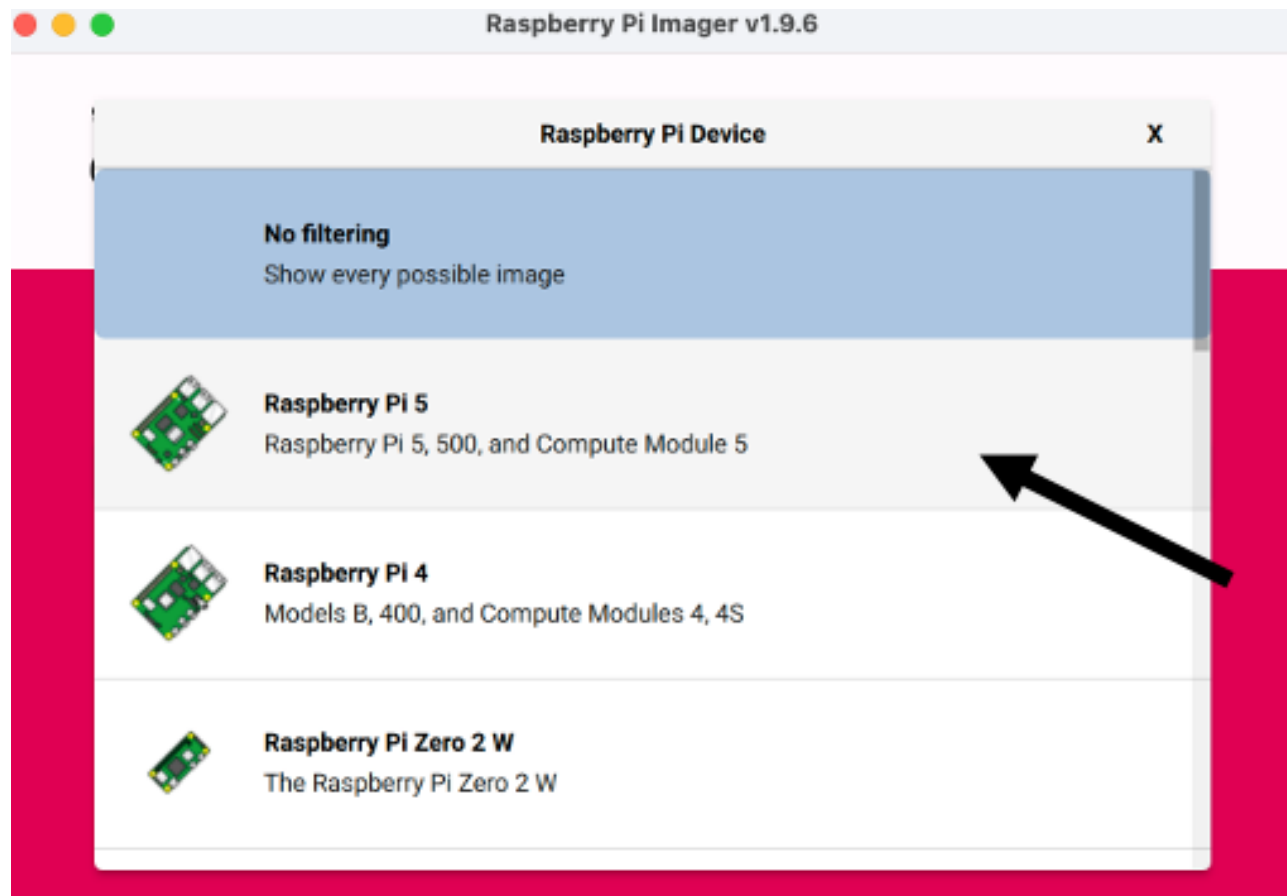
Raspberry Pi Imager v1.9.6

Raspberry Pi Device

X

No filtering
Show every possible image

Raspberry Pi 5
Raspberry Pi 5, 500, and Compute Module 5

Raspberry Pi 4
Models B, 400, and Compute Modules 4, 4S

Raspberry Pi Zero 2 W
The Raspberry Pi Zero 2 W